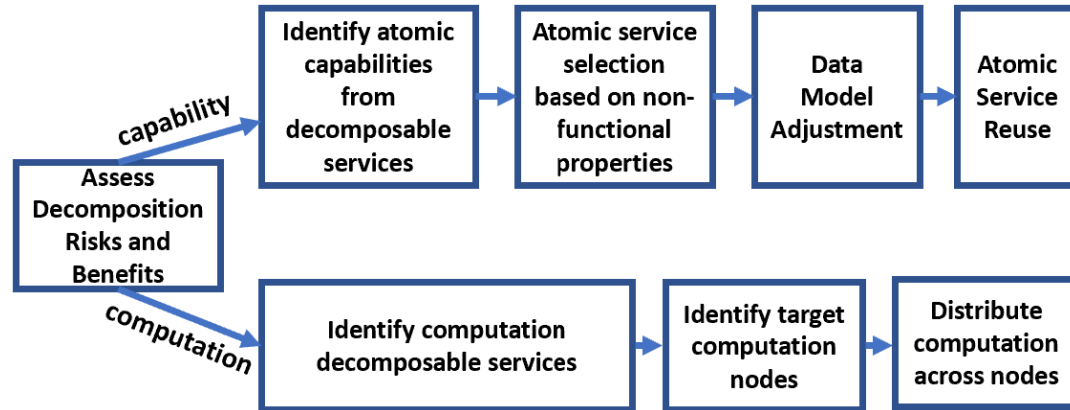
Assess Decomposition Risks and Benefits

capability

Identify atomic capabilities from decomposable services

Atomic service selection based on non-functional properties

Data Model Adjustment

Atomic Service Reuse

computation

Identify computation decomposable services

Identify target computation nodes

Distribute computation across nodes